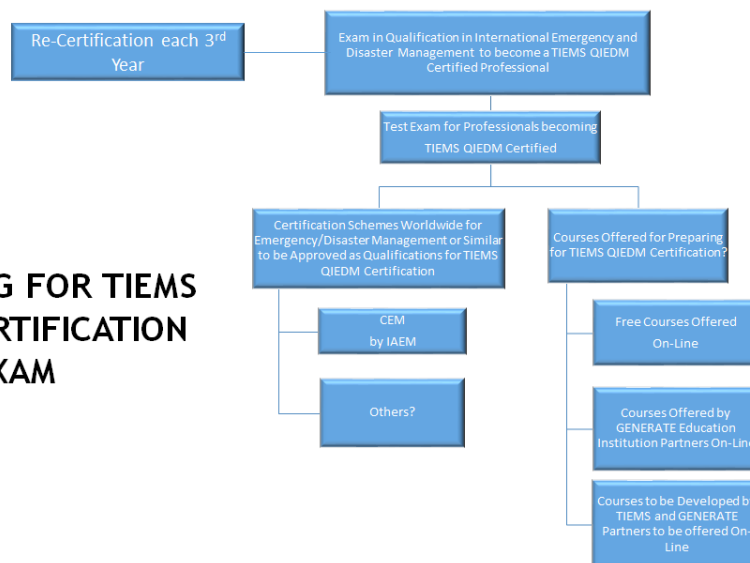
Re-Certification each $3^{rd}$ Year

Exam in Qualification in International Emergency and Disaster Management to become a TIEMS QIEDM Certified Professional

Test Exam for Professionals becoming TIEMS QIEDM Certified

G FOR TIEMS
RTIFICATION
XAM

Certification Schemes Worldwide for Emergency/Disaster Management or Similar to be Approved as Qualifications for TIEMS QIEDM Certification

CEM by IAEM

Others?

Courses Offered for Preparing for TIEMS QIEDM Certification?

Free Courses Offered On-Line

Courses Offered by GENERATE Education Institution Partners On-Lin

Courses to be Developed b TIEMS and GENERATE Partners to be offered On- Line